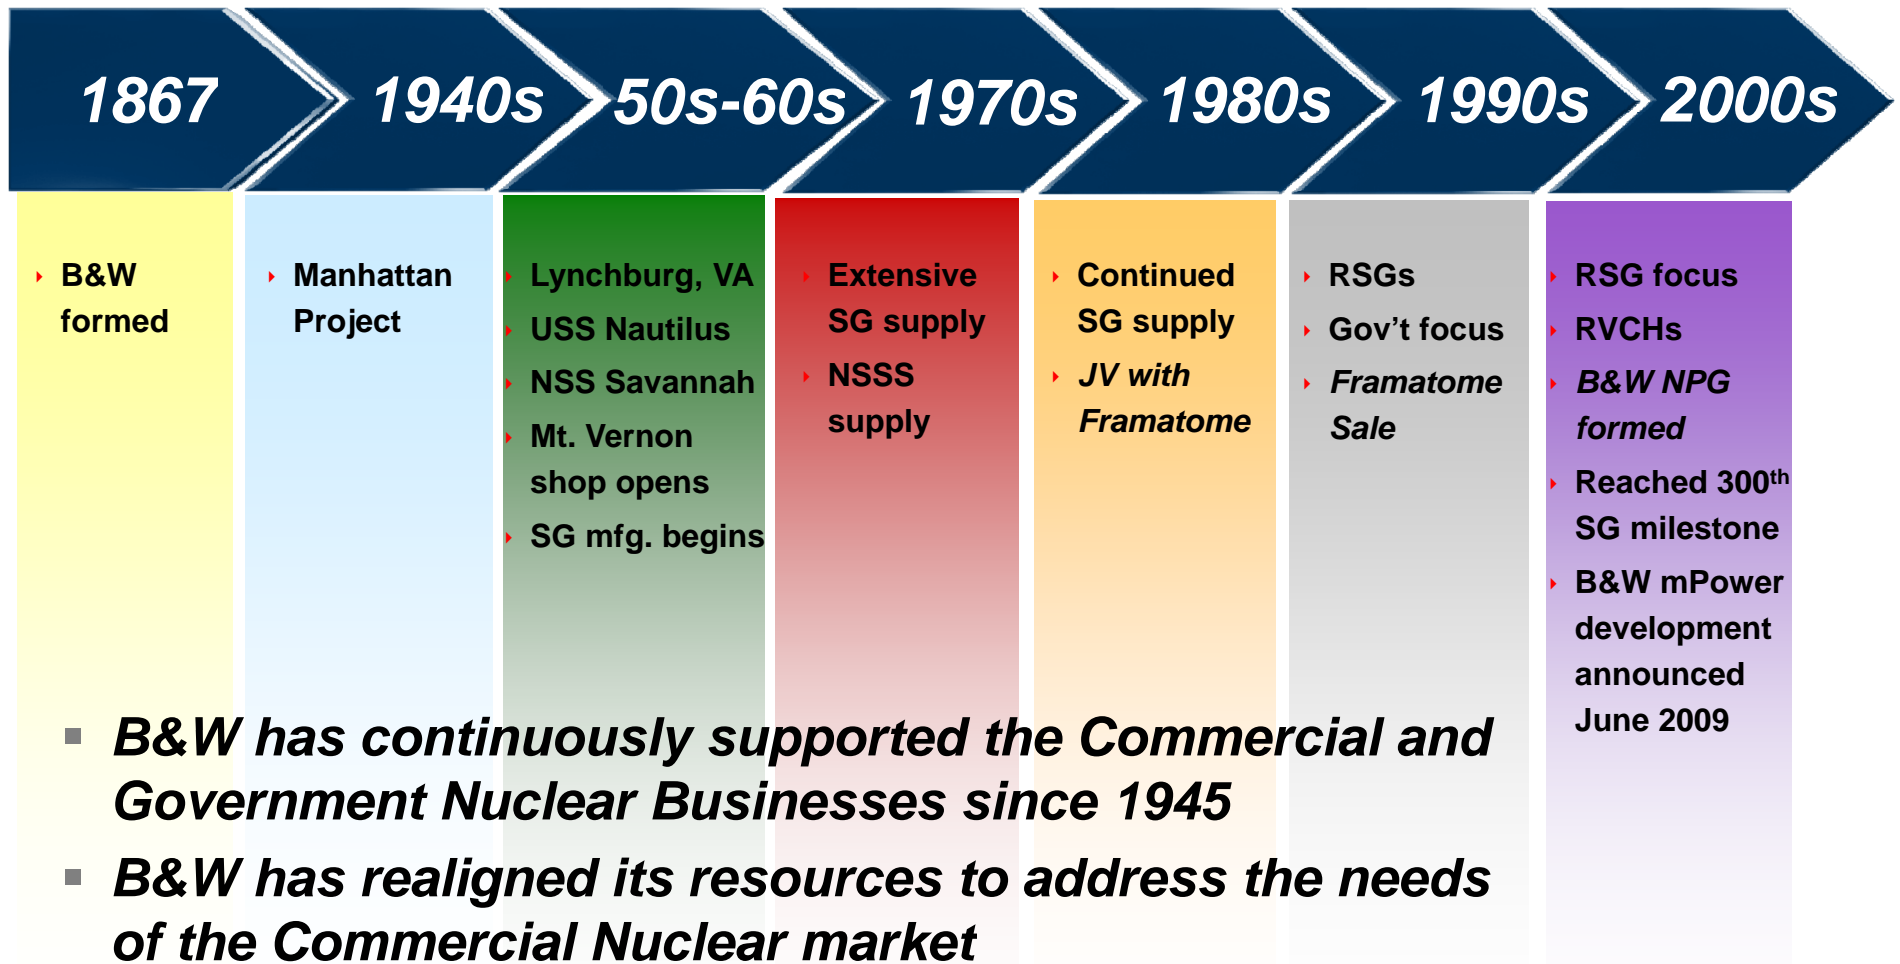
1867

B&W formed

1940s

Manhattan Project

50s-60s

Lynchburg, VA

USS Nautilus

NSS Savannah

Mt. Vernon shop opens

SG mfg. begins

1970s

Extensive SG supply

NSSS supply

1980s

Continued SG supply

JV with Framatome

1990s

RSGs

Gov’t focus

Framatome Sale

2000s

RSG focus

RVCHs

B&W NPG formed

Reached 300$^{th}$ SG milestone

B&W mPower development announced June 2009

B&W has continuously supported the Commercial and Government Nuclear Businesses since 1945

B&W has realigned its resources to address the needs of the Commercial Nuclear market